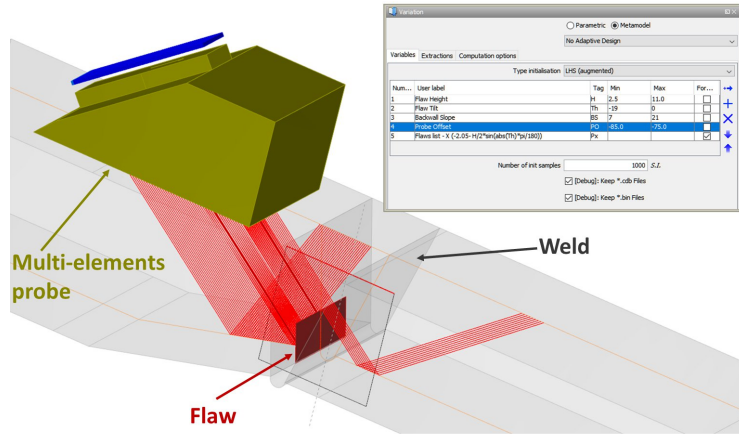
Variation

Parametric Metamodel

No Adaptive Design

Variables Extractions Computation options

Type initialisation LHS (augmented)

| Num... | User label | Tag | Min | Max | For... |
|---|---|---|---|---|---|
| 1 | Flaw Height | H | 2.5 | 11.0 | |
| 2 | Flaw Tilt | Th | -19 | 0 | |
| 3 | Backwall Slope | BS | 7 | 21 | |
| 4 | Probe Offset | PO | -85.0 | -75.0 | |
| 5 | Flaws list - X (-2.05- H/2*sin(abs(Th)*pi/180)) | Px | | | |

Number of init samples 1000 S.I.

[Debug]: Keep *.cdb Files

[Debug]: Keep *.bin Files

Multi-elements probe

Weld

Flaw